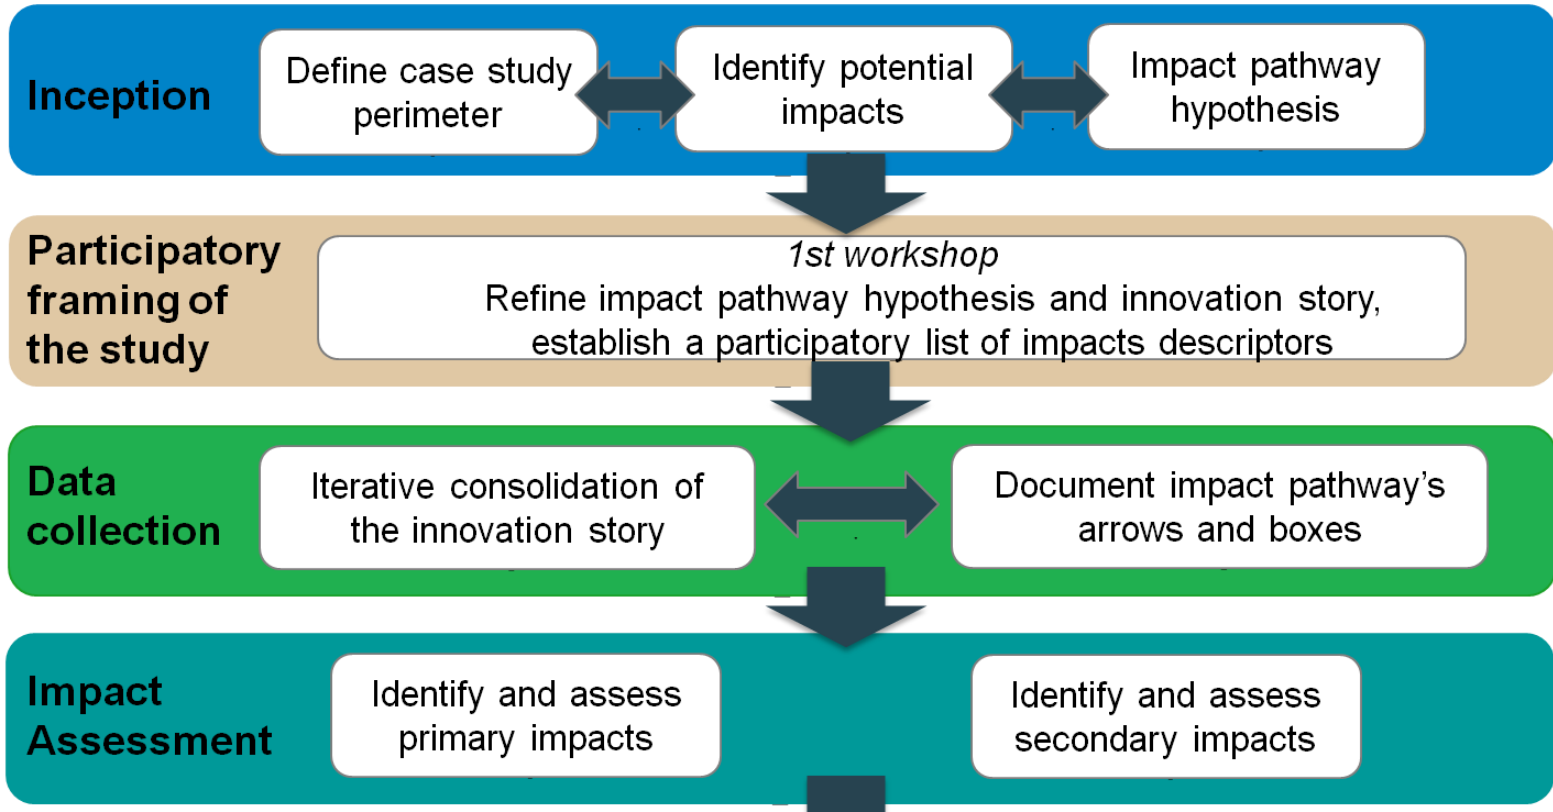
Inception

Define case study perimeter

Identify potential impacts

Impact pathway hypothesis

Participatory framing of the study

*1st workshop*
Refine impact pathway hypothesis and innovation story, establish a participatory list of impacts descriptors

Data collection

Iterative consolidation of the innovation story

Document impact pathway's arrows and boxes

Impact Assessment

Identify and assess primary impacts

Identify and assess secondary impacts